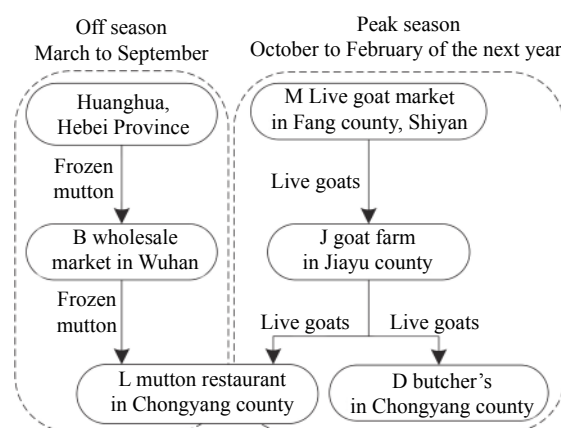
Off season
March to September

Peak season
October to February of the next year

Huanghua, Hebei Province

Frozen mutton

B wholesale market in Wuhan

Frozen mutton

M Live goat market in Fang county, Shiyan

Live goats

J goat farm in Jiayu county

Live goats

Live goats

L mutton restaurant in Chongyang county

D butcher's in Chongyang county